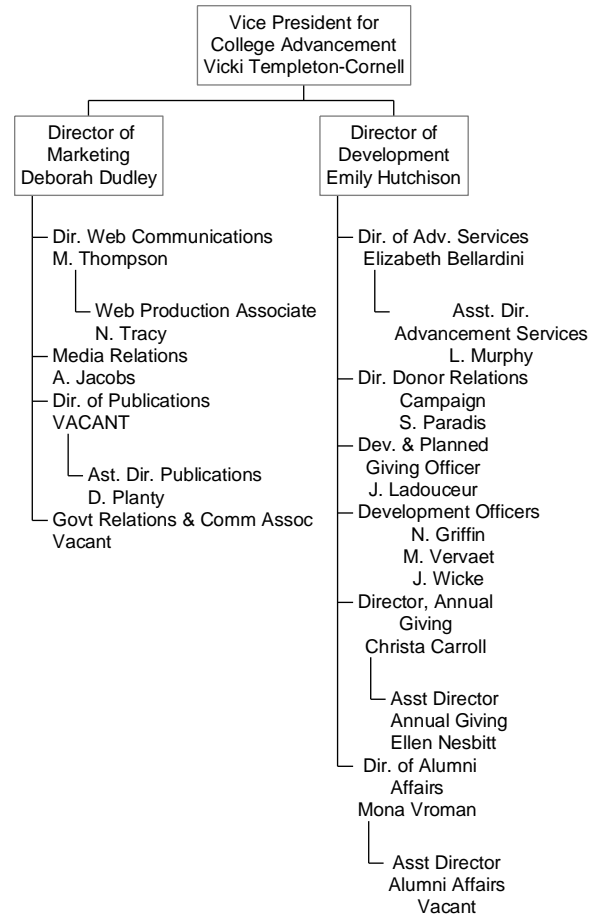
Vice President for College Advancement
Vicki Templeton-Cornell

Director of Marketing
Deborah Dudley

Dir. Web Communications
M. Thompson

Web Production Associate
N. Tracy

Media Relations
A. Jacobs

Dir. of Publications
VACANT

Ast. Dir. Publications
D. Planty

Govt Relations & Comm Assoc
Vacant

Director of Development
Emily Hutchison

Dir. of Adv. Services
Elizabeth Bellardini

Asst. Dir. Advancement Services
L. Murphy

Dir. Donor Relations Campaign
S. Paradis

Dev. & Planned Giving Officer
J. Ladouceur

Development Officers
N. Griffin
M. Vervaet
J. Wicke

Director, Annual Giving
Christa Carroll

Asst Director Annual Giving
Ellen Nesbitt

Dir. of Alumni Affairs
Mona Vroman

Asst Director Alumni Affairs
Vacant